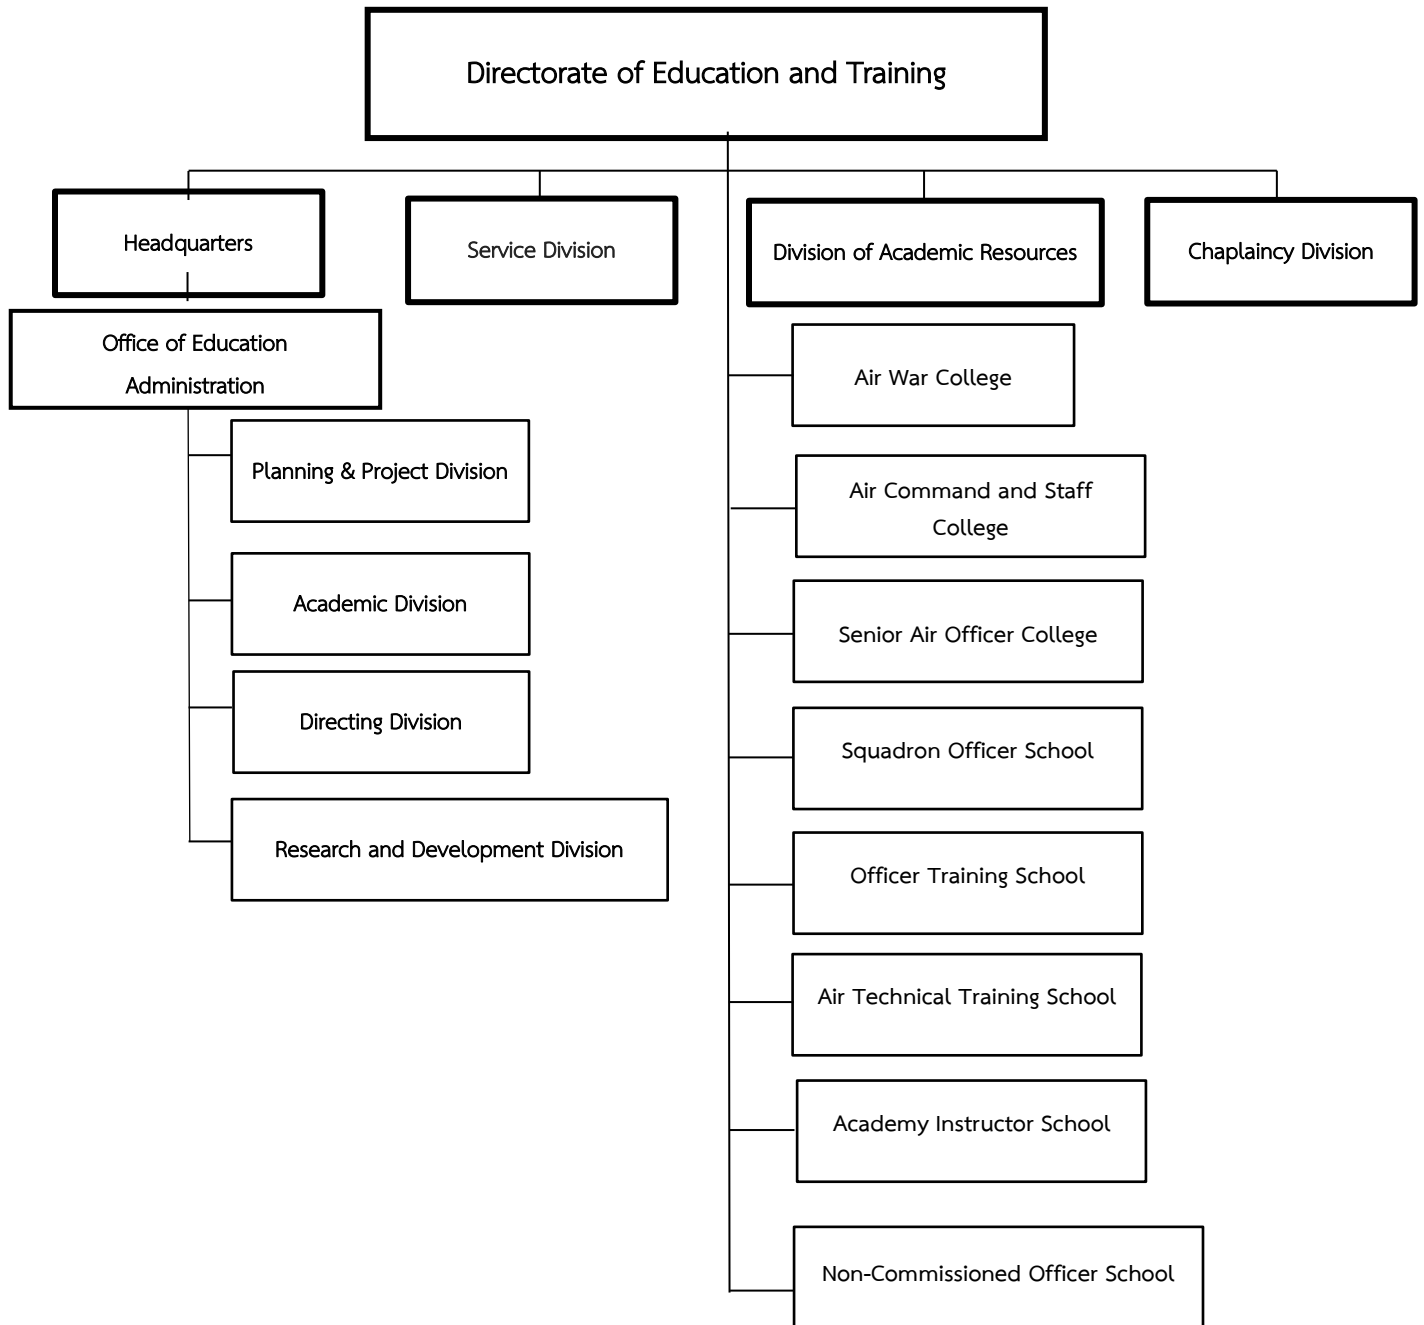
Directorate of Education and Training

Headquarters

Service Division

Division of Academic Resources

Chaplaincy Division

Office of Education Administration

Planning & Project Division

Academic Division

Directing Division

Research and Development Division

Air War College

Air Command and Staff College

Senior Air Officer College

Squadron Officer School

Officer Training School

Air Technical Training School

Academy Instructor School

Non-Commissioned Officer School